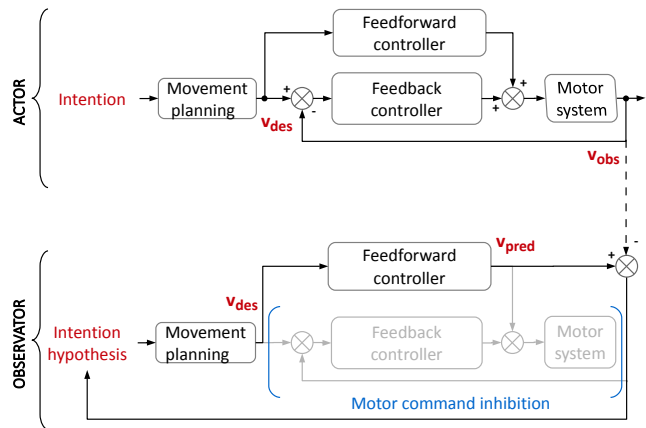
ACTOR

Intention

Movement planning

$v_{des}$

+

-

Feedforward controller

Feedback controller

+

+

Motor system

$v_{obs}$

OBSERVER

Intention hypothesis

Movement planning

$v_{des}$

Feedforward controller

$v_{pred}$

+

-

Feedback controller

Motor system

Motor command inhibition